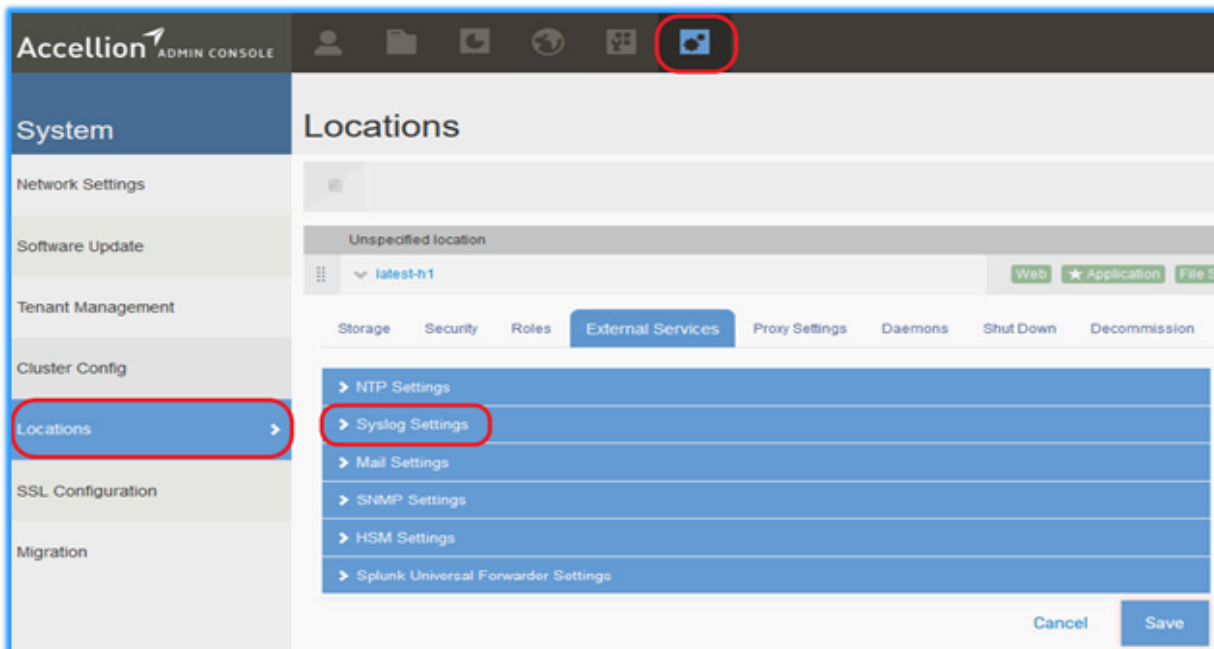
Accellion ADMIN CONSOLE

System

Network Settings

Software Update

Tenant Management

Cluster Config

Locations

SSL Configuration

Migration

Locations

Unspecified location

latest-h1

Web ★ Application File S

Storage Security Roles External Services Proxy Settings Daemons Shut Down Decommission

NTP Settings

Syslog Settings

Mail Settings

SNMP Settings

HSM Settings

Splunk Universal Forwarder Settings

Cancel Save